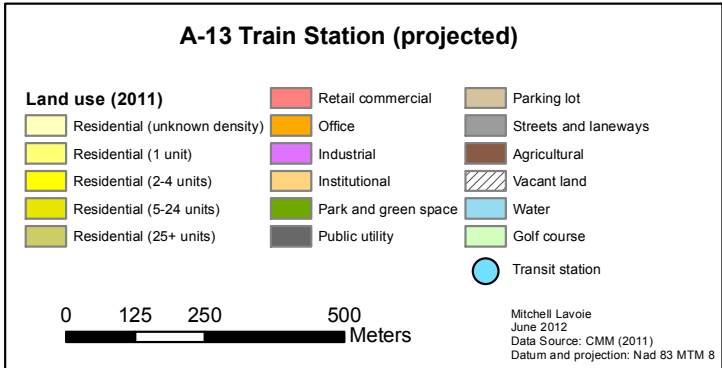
A-13 Train Station (projected)

Land use (2011)

Residential (unknown density)

Residential (1 unit)

Residential (2-4 units)

Residential (5-24 units)

Residential (25+ units)

Retail commercial

Office

Industrial

Institutional

Park and green space

Public utility

Parking lot

Streets and laneways

Agricultural

Vacant land

Water

Golf course

Transit station

0 125 250 500 Meters

Mitchell Lavoie
June 2012
Data Source: CMM (2011)
Datum and projection: Nad 83 MTM 8